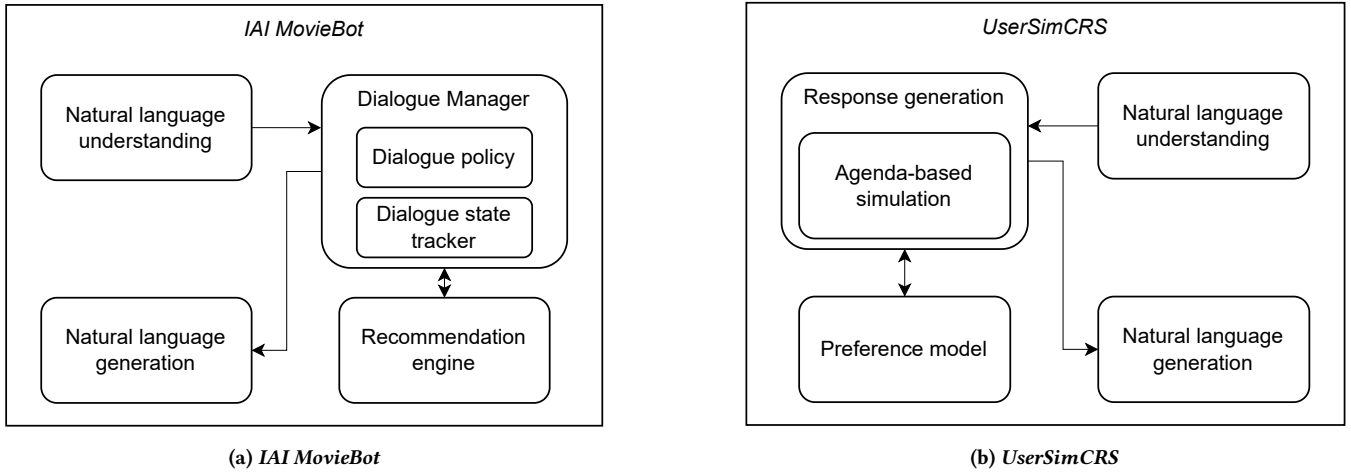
IAI MovieBot

Natural language understanding

Dialogue Manager

Dialogue policy

Dialogue state tracker

Natural language generation

Recommendation engine

UserSimCRS

Response generation

Agenda-based simulation

Natural language understanding

Preference model

Natural language generation

(a) IAI MovieBot

(b) UserSimCRS